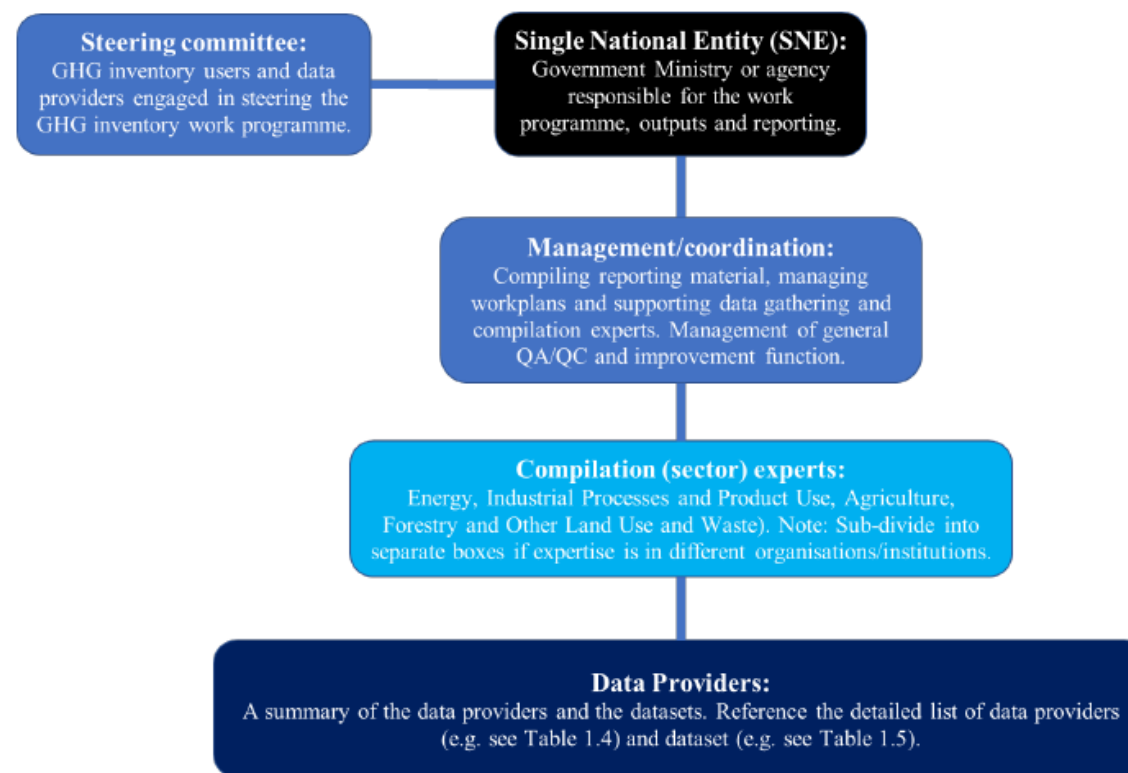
**Steering committee:**
GHG inventory users and data providers engaged in steering the GHG inventory work programme.

**Single National Entity (SNE):**
Government Ministry or agency responsible for the work programme, outputs and reporting.

**Management/coordination:**
Compiling reporting material, managing workplans and supporting data gathering and compilation experts. Management of general QA/QC and improvement function.

**Compilation (sector) experts:**
Energy, Industrial Processes and Product Use, Agriculture, Forestry and Other Land Use and Waste). Note: Sub-divide into separate boxes if expertise is in different organisations/institutions.

**Data Providers:**
A summary of the data providers and the datasets. Reference the detailed list of data providers (e.g. see Table 1.4) and dataset (e.g. see Table 1.5).